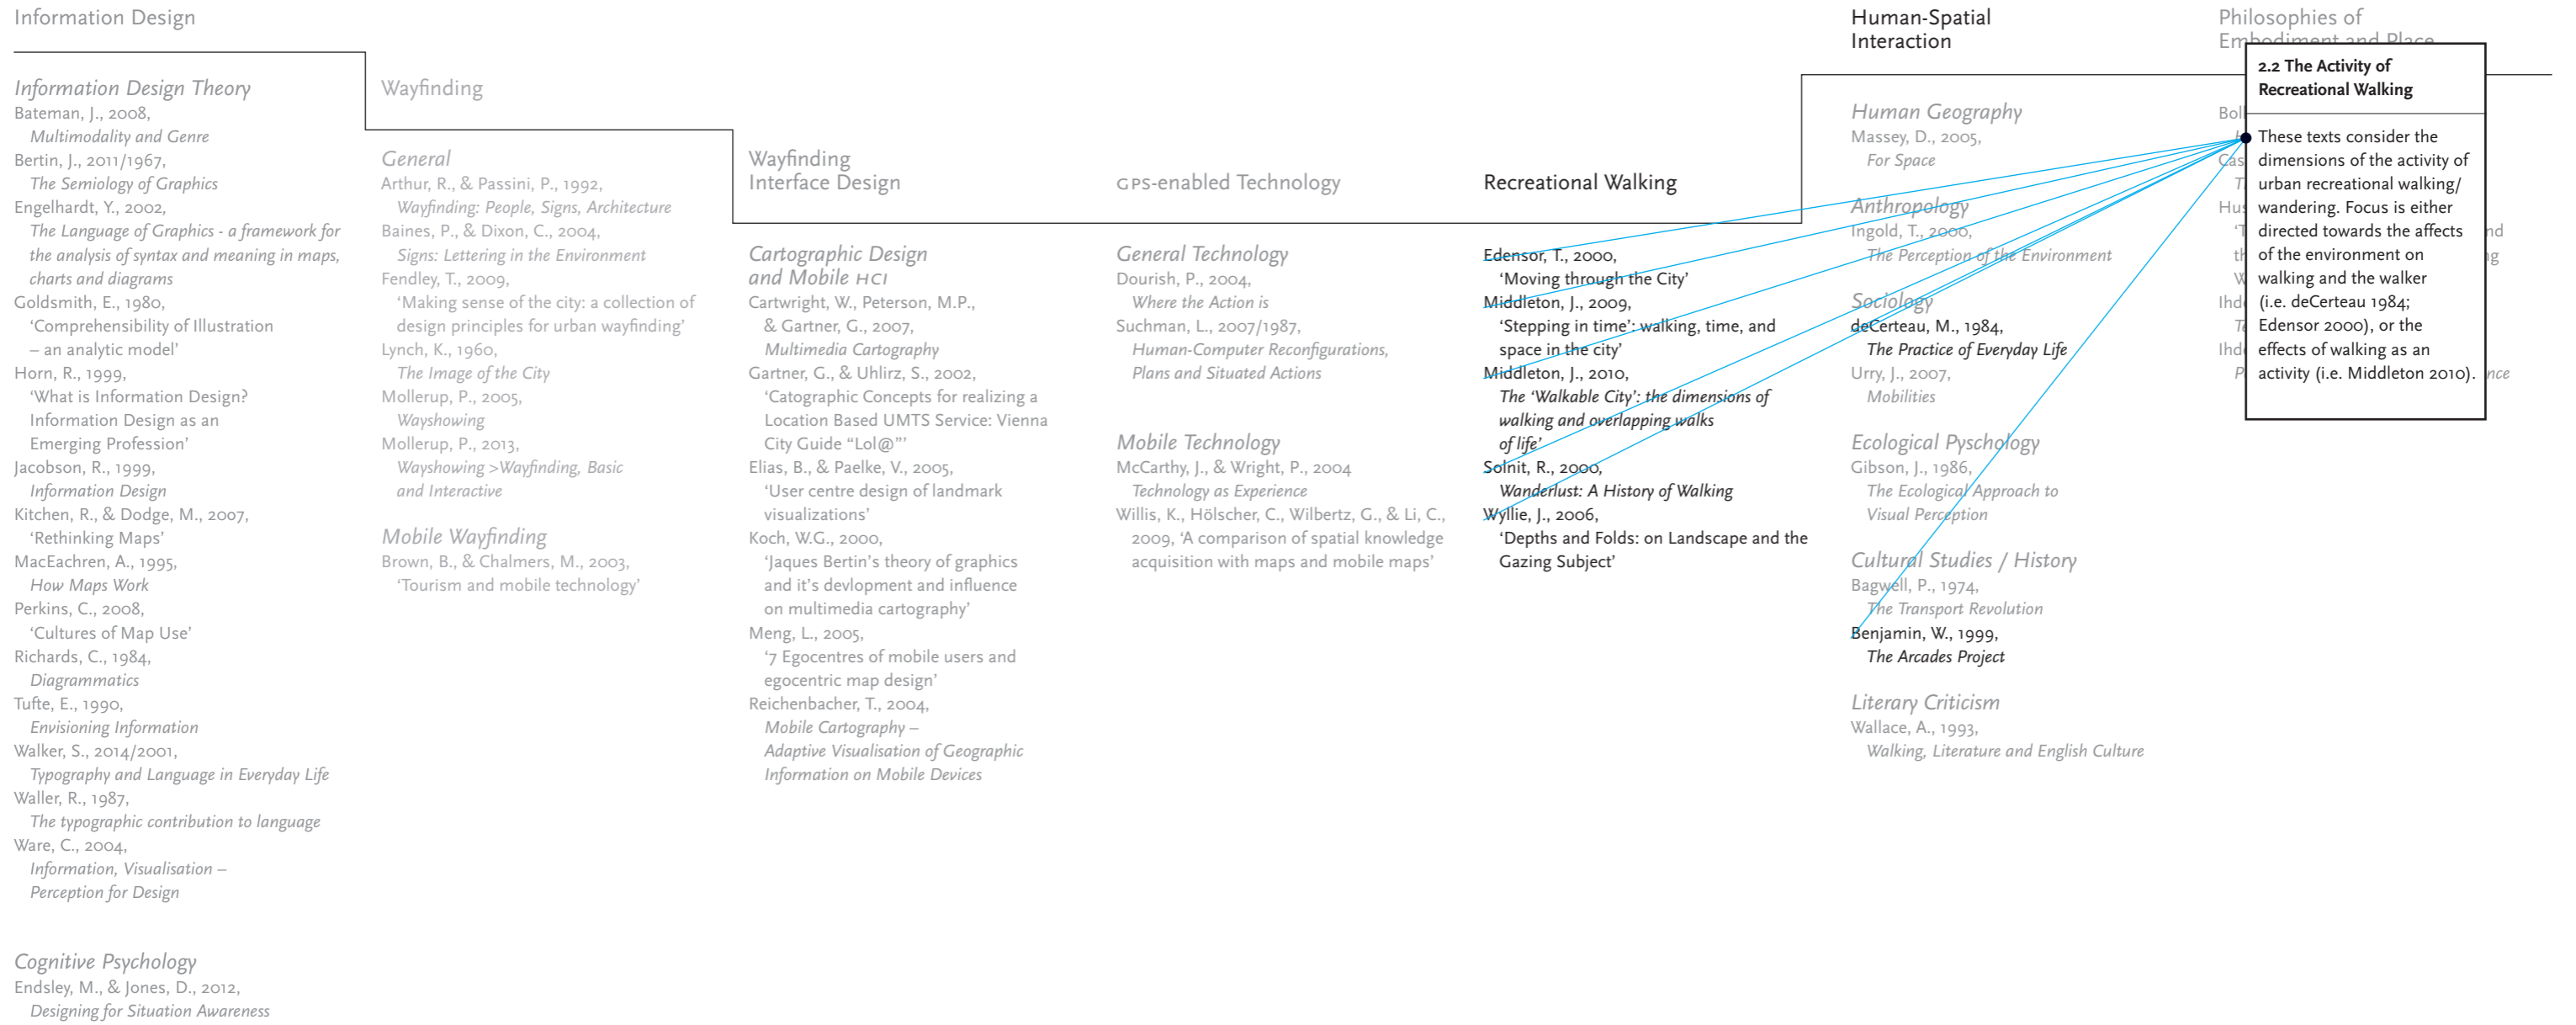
Information Design

Information Design Theory
Bateman, J., 2008,
*Multimodality and Genre*
Bertin, J., 2011/1967,
*The Semiology of Graphics*
Engelhardt, Y., 2002,
*The Language of Graphics - a framework for the analysis of syntax and meaning in maps, charts and diagrams*
Goldsmith, E., 1980,
'Comprehensibility of Illustration – an analytic model'
Horn, R., 1999,
'What is Information Design? Information Design as an Emerging Profession'
Jacobson, R., 1999,
*Information Design*
Kitchen, R., & Dodge, M., 2007,
'Rethinking Maps'
MacEachren, A., 1995,
*How Maps Work*
Perkins, C., 2008,
'Cultures of Map Use'
Richards, C., 1984,
*Diagrammatics*
Tufte, E., 1990,
*Envisioning Information*
Walker, S., 2014/2001,
*Typography and Language in Everyday Life*
Waller, R., 1987,
*The typographic contribution to language*
Ware, C., 2004,
*Information, Visualisation – Perception for Design*

Cognitive Psychology
Endsley, M., & Jones, D., 2012,
*Designing for Situation Awareness*

Wayfinding

General
Arthur, R., & Passini, P., 1992,
*Wayfinding: People, Signs, Architecture*
Baines, P., & Dixon, C., 2004,
*Signs: Lettering in the Environment*
Fendley, T., 2009,
'Making sense of the city: a collection of design principles for urban wayfinding'
Lynch, K., 1960,
*The Image of the City*
Mollerup, P., 2005,
*Wayshowing*
Mollerup, P., 2013,
*Wayshowing >Wayfinding, Basic and Interactive*

Mobile Wayfinding
Brown, B., & Chalmers, M., 2003,
'Tourism and mobile technology'

Wayfinding Interface Design

Cartographic Design and Mobile HCI
Cartwright, W., Peterson, M.P., & Gartner, G., 2007,
*Multimedia Cartography*
Gartner, G., & Uhlirz, S., 2002,
'Catographic Concepts for realizing a Location Based UMTS Service: Vienna City Guide "Lol@"'
Elias, B., & Paelke, V., 2005,
'User centre design of landmark visualizations'
Koch, W.G., 2000,
'Jaques Bertin's theory of graphics and it's devlopment and influence on multimedia cartography'
Meng, L., 2005,
'7 Egocentres of mobile users and egocentric map design'
Reichenbacher, T., 2004,
*Mobile Cartography – Adaptive Visualisation of Geographic Information on Mobile Devices*

GPS-enabled Technology

General Technology
Dourish, P., 2004,
*Where the Action is*
Suchman, L., 2007/1987,
*Human-Computer Reconfigurations, Plans and Situated Actions*

Mobile Technology
McCarthy, J., & Wright, P., 2004
*Technology as Experience*
Willis, K., Hölscher, C., Wilbertz, G., & Li, C., 2009, 'A comparison of spatial knowledge acquisition with maps and mobile maps'

Recreational Walking
Edensor, T., 2000,
'Moving through the City'
Middleton, J., 2009,
'Stepping in time': walking, time, and space in the city'
Middleton, J., 2010,
*The 'Walkable City': the dimensions of walking and overlapping walks of life'*
Solnit, R., 2000,
*Wanderlust: A History of Walking*
Wyllie, J., 2006,
'Depths and Folds: on Landscape and the Gazing Subject'

Human-Spatial Interaction

Human Geography
Massey, D., 2005,
*For Space*
Anthropology
Ingold, T., 2000,
*The Perception of the Environment*
Sociology
deCerteau, M., 1984,
*The Practice of Everyday Life*
Urry, J., 2007,
*Mobilities*
Ecological Pyschology
Gibson, J., 1986,
*The Ecological Approach to Visual Perception*
Cultural Studies / History
Bagwell, P., 1974,
*The Transport Revolution*
Benjamin, W., 1999,
*The Arcades Project*
Literary Criticism
Wallace, A., 1993,
*Walking, Literature and English Culture*

Philosophies of Em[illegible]

2.2 The Activity of Recreational Walking
These texts consider the dimensions of the activity of urban recreational walking/ wandering. Focus is either directed towards the affects of the environment on walking and the walker (i.e. deCerteau 1984; Edensor 2000), or the effects of walking as an activity (i.e. Middleton 2010).

Bol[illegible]
Cas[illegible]
Hus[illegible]
Ihd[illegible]
Ihd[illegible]
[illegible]nd
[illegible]g
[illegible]nce